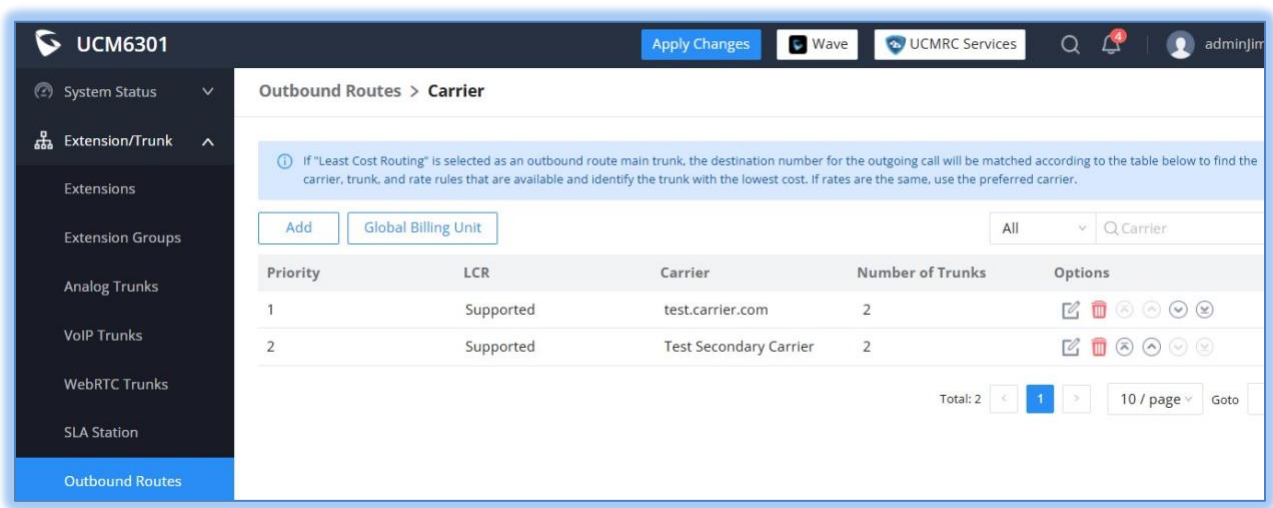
UCM6301

Apply Changes

Wave

UCMRC Services

4

adminJim

System Status

Extension/Trunk

Extensions

Extension Groups

Analog Trunks

VoIP Trunks

WebRTC Trunks

SLA Station

Outbound Routes

Outbound Routes > Carrier

If "Least Cost Routing" is selected as an outbound route main trunk, the destination number for the outgoing call will be matched according to the table below to find the carrier, trunk, and rate rules that are available and identify the trunk with the lowest cost. If rates are the same, use the preferred carrier.

Add

Global Billing Unit

All

Carrier

| Priority | LCR | Carrier | Number of Trunks | Options |
|---|---|---|---|---|
| 1 | Supported | test.carrier.com | 2 | |
| 2 | Supported | Test Secondary Carrier | 2 | |

Total: 2

1

10 / page

Goto